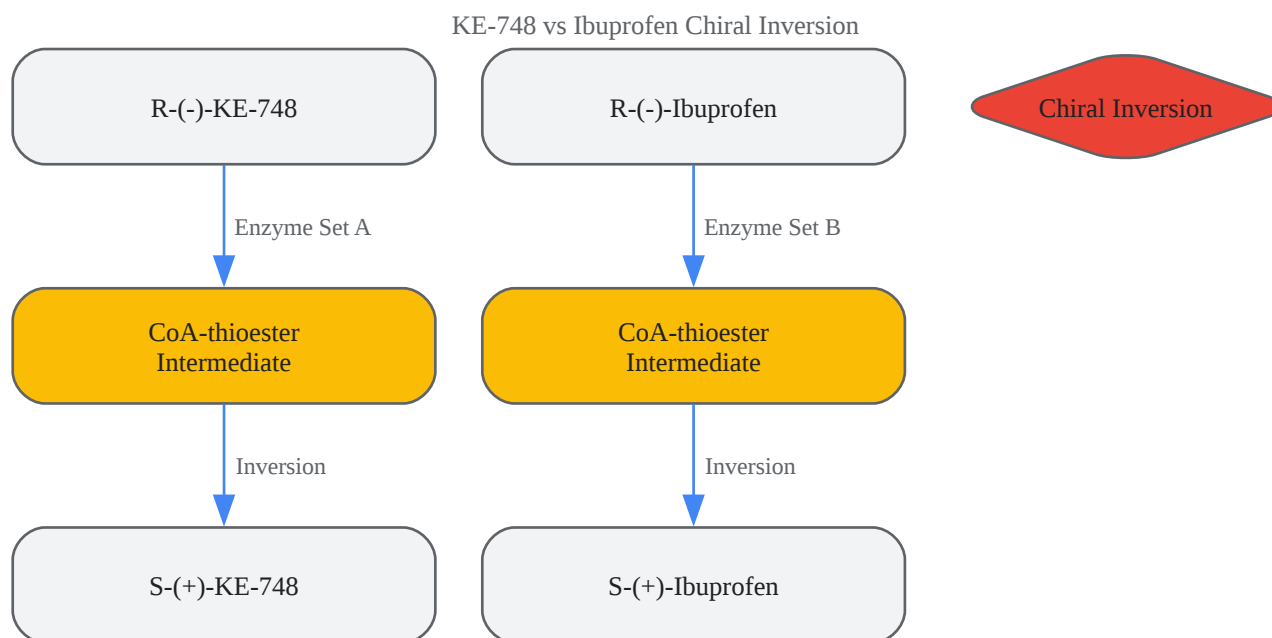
KE-748 vs Ibuprofen Chiral Inversion

R-(-)-KE-748

Enzyme Set A

CoA-thioester Intermediate

Inversion

S-(+)-KE-748

R-(-)-Ibuprofen

Enzyme Set B

CoA-thioester Intermediate

Inversion

S-(+)-Ibuprofen

Chiral Inversion